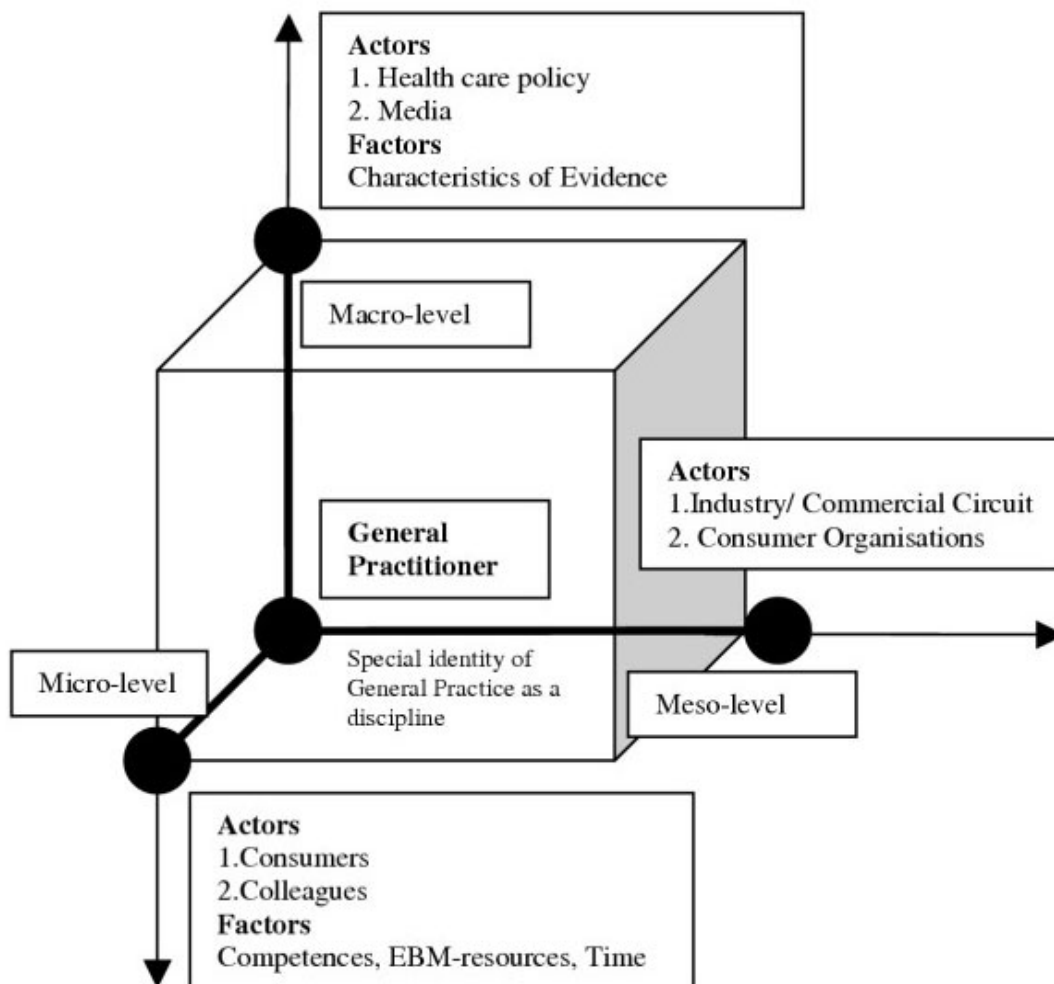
Actors
1. Health care policy
2. Media
Factors
Characteristics of Evidence

Macro-level

Actors
1.Industry/ Commercial Circuit
2. Consumer Organisations

General Practitioner

Micro-level

Special identity of General Practice as a discipline

Meso-level

Actors
1.Consumers
2.Colleagues
Factors
Competences, EBM-resources, Time